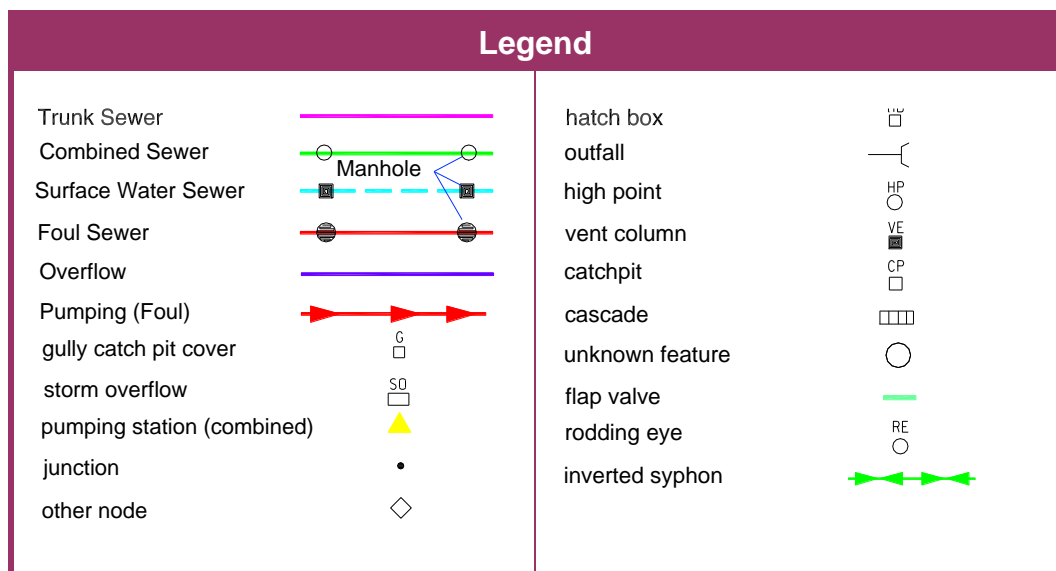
Legend

Trunk Sewer
Combined Sewer
Manhole
Surface Water Sewer
Foul Sewer
Overflow
Pumping (Foul)
gully catch pit cover
G
storm overflow
SO
pumping station (combined)
junction
other node

hatch box
HB
outfall
high point
HP
vent column
VE
catchpit
CP
cascade
unknown feature
flap valve
rodding eye
RE
inverted syphon